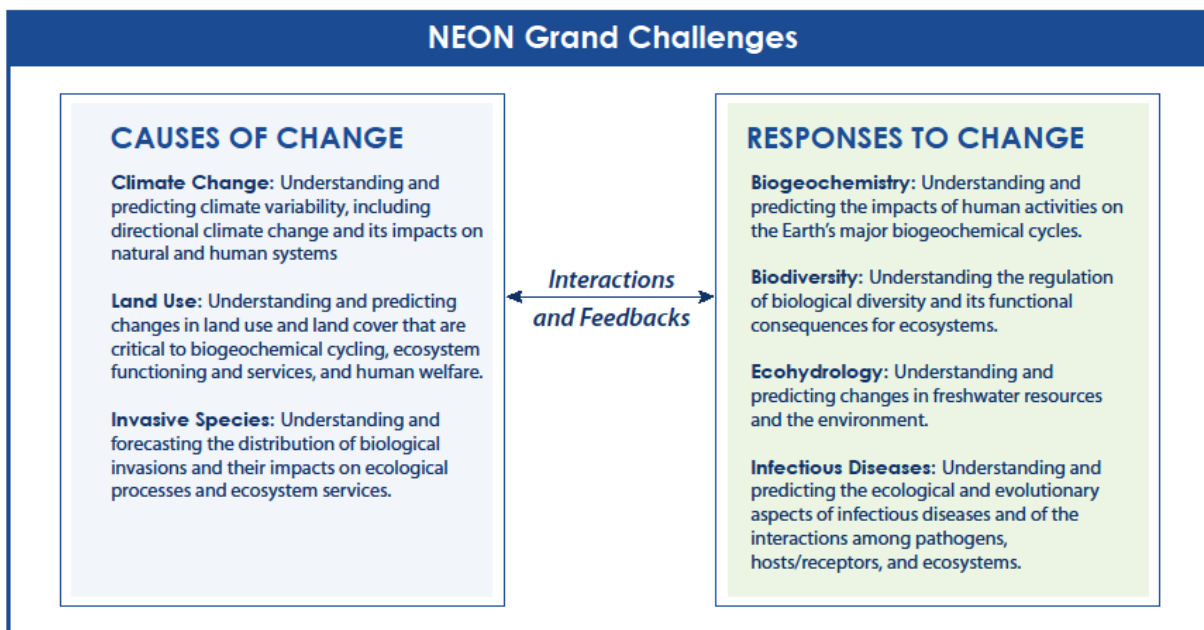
NEON Grand Challenges

CAUSES OF CHANGE

Climate Change: Understanding and predicting climate variability, including directional climate change and its impacts on natural and human systems

Land Use: Understanding and predicting changes in land use and land cover that are critical to biogeochemical cycling, ecosystem functioning and services, and human welfare.

Invasive Species: Understanding and forecasting the distribution of biological invasions and their impacts on ecological processes and ecosystem services.

Interactions and Feedbacks

RESPONSES TO CHANGE

Biogeochemistry: Understanding and predicting the impacts of human activities on the Earth's major biogeochemical cycles.

Biodiversity: Understanding the regulation of biological diversity and its functional consequences for ecosystems.

Ecohydrology: Understanding and predicting changes in freshwater resources and the environment.

Infectious Diseases: Understanding and predicting the ecological and evolutionary aspects of infectious diseases and of the interactions among pathogens, hosts/receptors, and ecosystems.